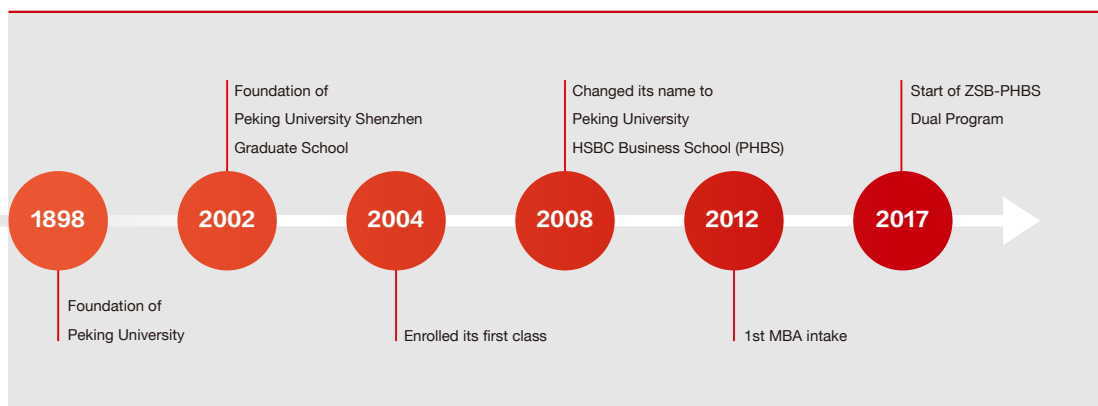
Foundation of
Peking University Shenzhen
Graduate School

Changed its name to
Peking University
HSBC Business School (PHBS)

Start of ZSB-PHBS
Dual Program

1898

2002

2004

2008

2012

2017

Foundation of
Peking University

Enrolled its first class

1st MBA intake